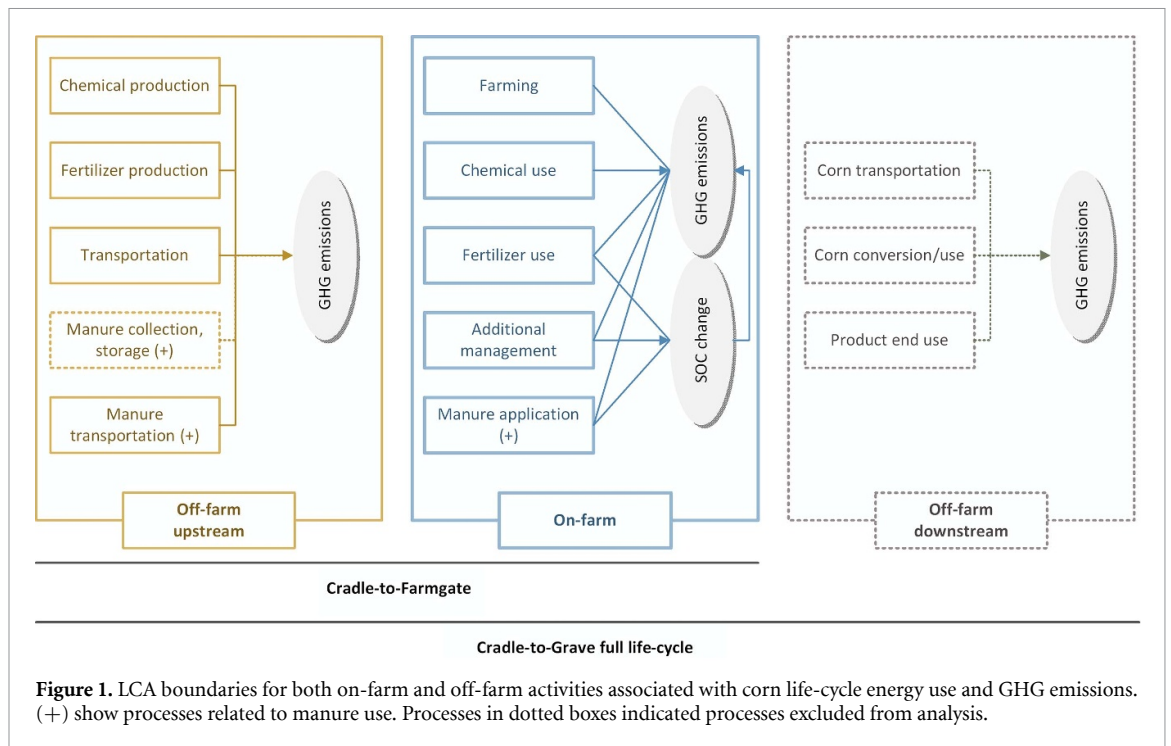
Chemical production

Fertilizer production

Transportation

Manure collection, storage (+)

Manure transportation (+)

GHG emissions

Off-farm upstream

Farming

Chemical use

Fertilizer use

Additional management

Manure application (+)

GHG emissions

SOC change

On-farm

Corn transportation

Corn conversion/use

Product end use

GHG emissions

Off-farm downstream

Cradle-to-Farmgate

Cradle-to-Grave full life-cycle

**Figure 1.** LCA boundaries for both on-farm and off-farm activities associated with corn life-cycle energy use and GHG emissions. (+) show processes related to manure use. Processes in dotted boxes indicated processes excluded from analysis.